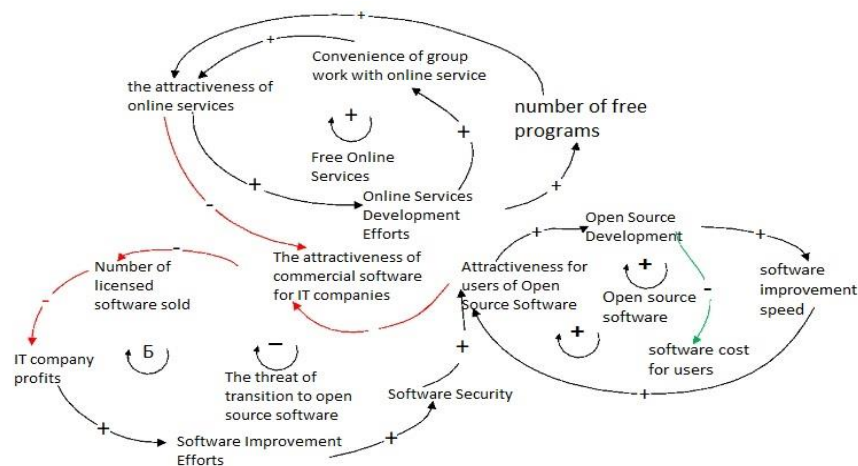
Convenience of group work with online service

the attractiveness of online services

number of free programs

Free Online Services

Online Services Development Efforts

Open Source Development

Number of licensed software sold

The attractiveness of commercial software for IT companies

Attractiveness for users of Open Source Software

Open source software

software improvement speed

software cost for users

IT company profits

Б

The threat of transition to open source software

Software Security

Software Improvement Efforts

+ + + + + + + + + + + + − − − − − −